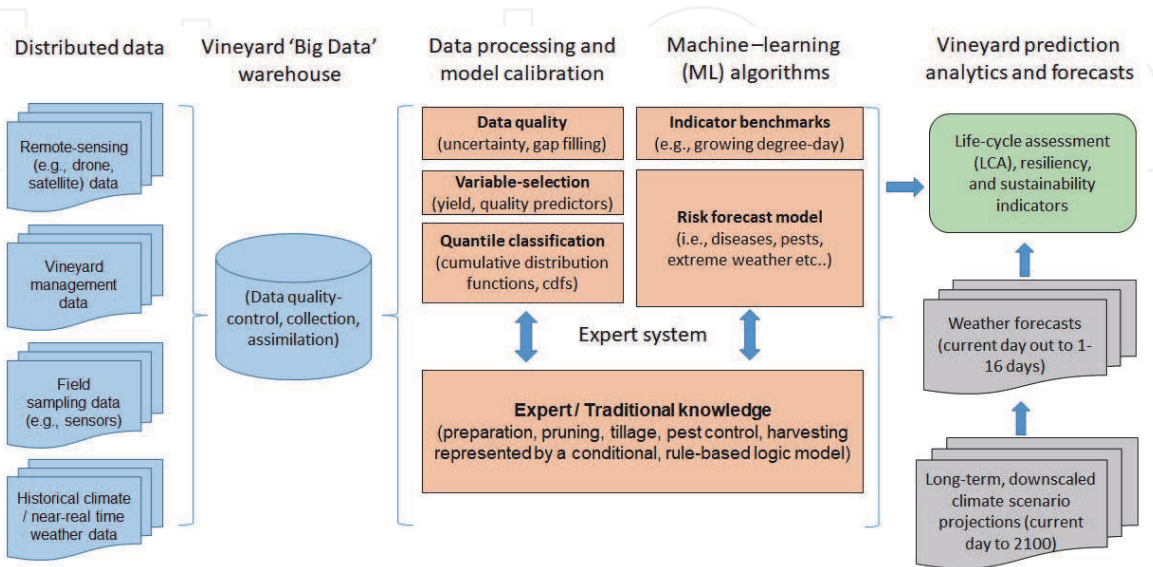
Distributed data

Vineyard 'Big Data' warehouse

Data processing and model calibration

Machine –learning (ML) algorithms

Vineyard prediction analytics and forecasts

Remote-sensing (e.g., drone, satellite) data

Vineyard management data

Field sampling data (e.g., sensors)

Historical climate / near-real time weather data

(Data quality-control, collection, assimilation)

**Data quality**
(uncertainty, gap filling)

**Variable-selection**
(yield, quality predictors)

**Quantile classification**
(cumulative distribution functions, cdfs)

**Indicator benchmarks**
(e.g., growing degree-day)

**Risk forecast model**
(i.e., diseases, pests, extreme weather etc..)

Expert system

**Expert / Traditional knowledge**
(preparation, pruning, tillage, pest control, harvesting represented by a conditional, rule-based logic model)

Life-cycle assessment (LCA), resiliency, and sustainability indicators

Weather forecasts (current day out to 1-16 days)

Long-term, downscaled climate scenario projections (current day to 2100)